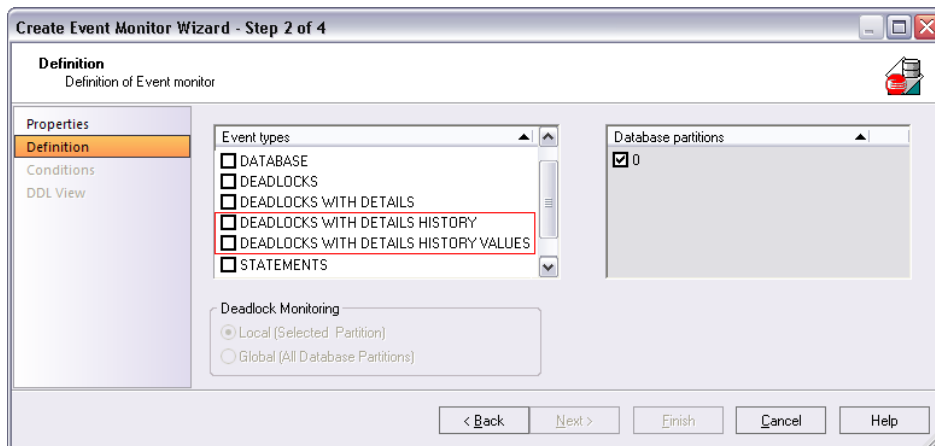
Create Event Monitor Wizard - Step 2 of 4

Definition
Definition of Event monitor

Properties
Definition
Conditions
DDL View

| Event types |
|---|
| DATABASE |
| DEADLOCKS |
| DEADLOCKS WITH DETAILS |
| DEADLOCKS WITH DETAILS HISTORY |
| DEADLOCKS WITH DETAILS HISTORY VALUES |
| STATEMENTS |

| Database partitions |
|---|
| 0 |

Deadlock Monitoring
Local (Selected Partition)
Global (All Database Partitions)

< Back
Next >
Finish
Cancel
Help